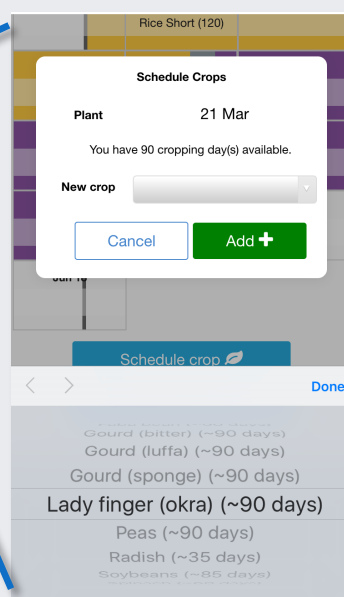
Rice Short (120)

Schedule Crops

Plant 21 Mar

You have 90 cropping day(s) available.

New crop

Cancel

Add

Jun 1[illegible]

Schedule crop

< >

Done

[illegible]

Gourd (bitter) (~90 days)

Gourd (luffa) (~90 days)

Gourd (sponge) (~90 days)

Lady finger (okra) (~90 days)

Peas (~90 days)

Radish (~35 days)

Soybeans (~85 days)